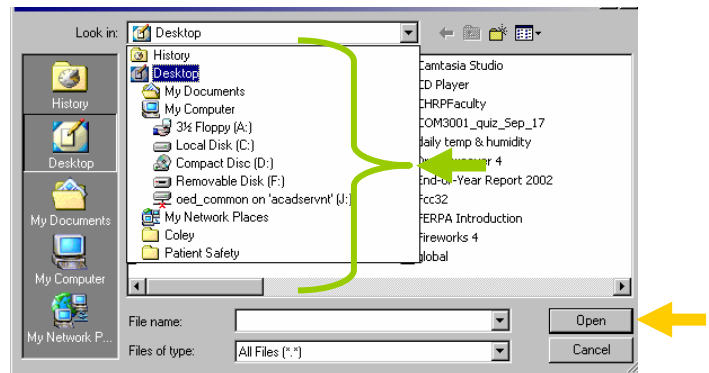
Look in: Desktop

History
Desktop
My Documents
My Computer
My Network P...

History
Desktop
My Documents
My Computer
3½ Floppy (A:)
Local Disk (C:)
Compact Disc (D:)
Removable Disk (F:)
oed_common on 'acadservnt' (J:)
My Network Places
Coley
Patient Safety

Camtasia Studio
CD Player
CHRPFaculty
COM3001_quiz_Sep_17
daily temp & humidity
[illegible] 4
End-of-Year Report 2002
Fcc32
FERPA Introduction
Fireworks 4
global

File name:
Files of type: All Files (*.*)
Open
Cancel